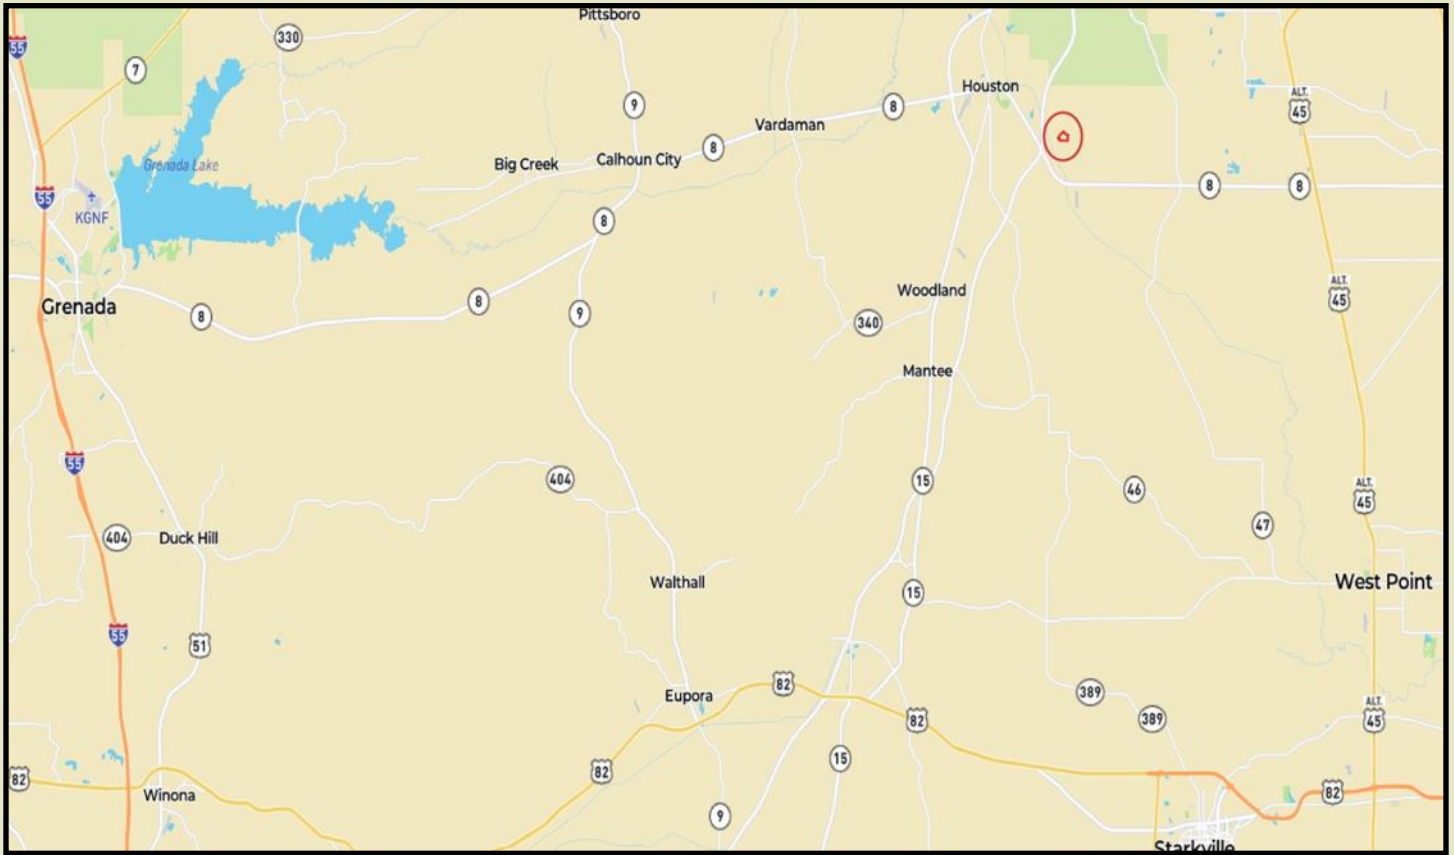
Pittsboro
55
330
7
9
Houston
ALT. 45
8
Vardaman
8
Calhoun City
Big Creek
Grenada Lake
55
KGNF
8
8
8
8
ALT. 45
Grenada
8
8
9
Woodland
340
Mantee
15
46
ALT. 45
404
47
55
404
Duck Hill
West Point
Walthall
15
55
51
Eupora
82
389
389
82
ALT. 45
82
82
15
Winona
82
9
Starkville